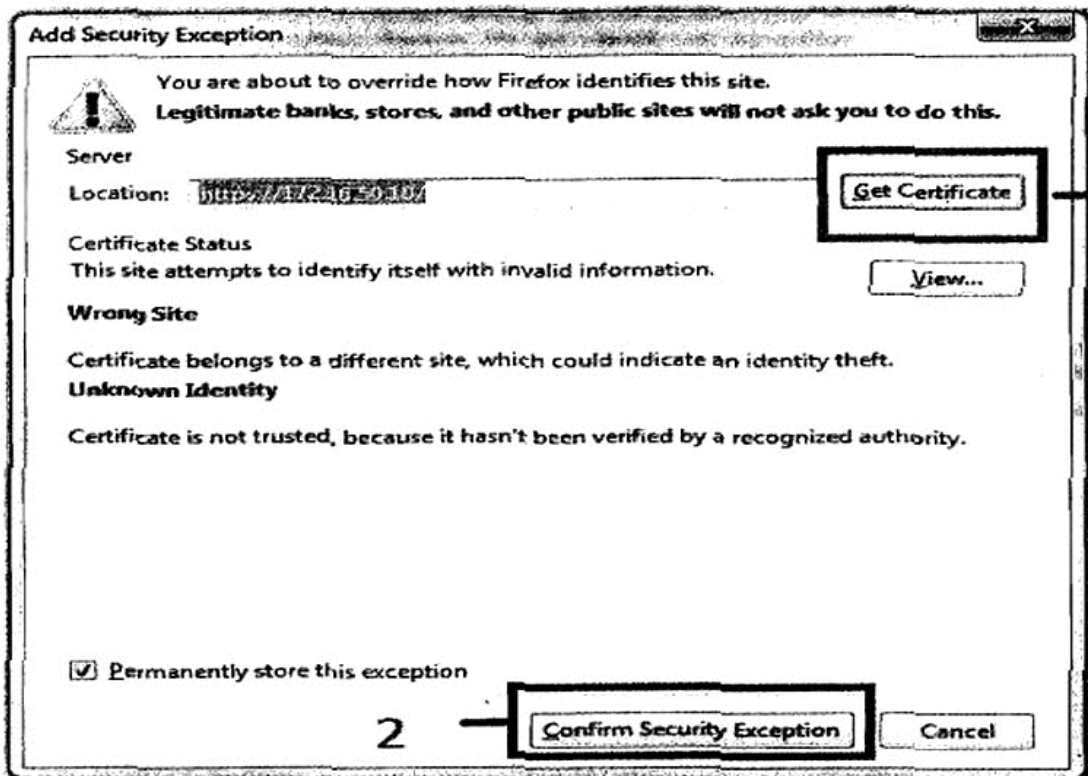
Add Security Exception

You are about to override how Firefox identifies this site.
Legitimate banks, stores, and other public sites will not ask you to do this.

Server
Location: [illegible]
Get Certificate

Certificate Status
This site attempts to identify itself with invalid information.
View...

Wrong Site

Certificate belongs to a different site, which could indicate an identity theft.
Unknown Identity

Certificate is not trusted, because it hasn't been verified by a recognized authority.

Permanently store this exception

2
Confirm Security Exception
Cancel